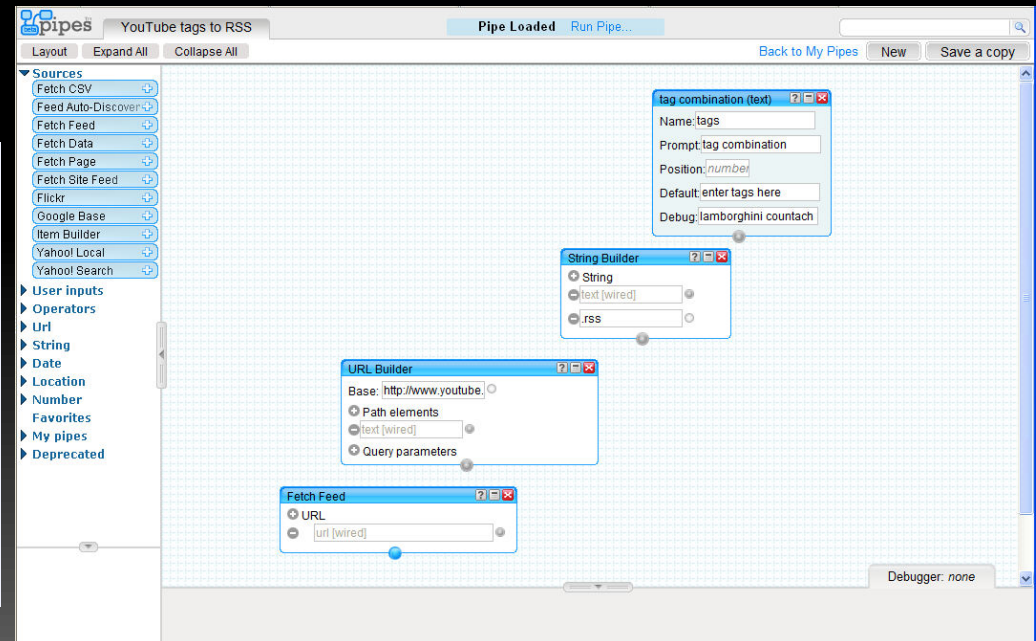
pipes

YouTube tags to RSS

Pipe Loaded Run Pipe...

Layout Expand All Collapse All

Back to My Pipes New Save a copy

Sources
Fetch CSV
Feed Auto-Discover
Fetch Feed
Fetch Data
Fetch Page
Fetch Site Feed
Flickr
Google Base
Item Builder
Yahoo! Local
Yahoo! Search
User inputs
Operators
Url
String
Date
Location
Number
Favorites
My pipes
Deprecated

tag combination (text)
Name: tags
Prompt: tag combination
Position: number
Default: enter tags here
Debug: lamborghini countach

String Builder
String
text [wired]
.rss

URL Builder
Base: http://www.youtube.
Path elements
text [wired]
Query parameters

Fetch Feed
URL
url [wired]

Debugger: none